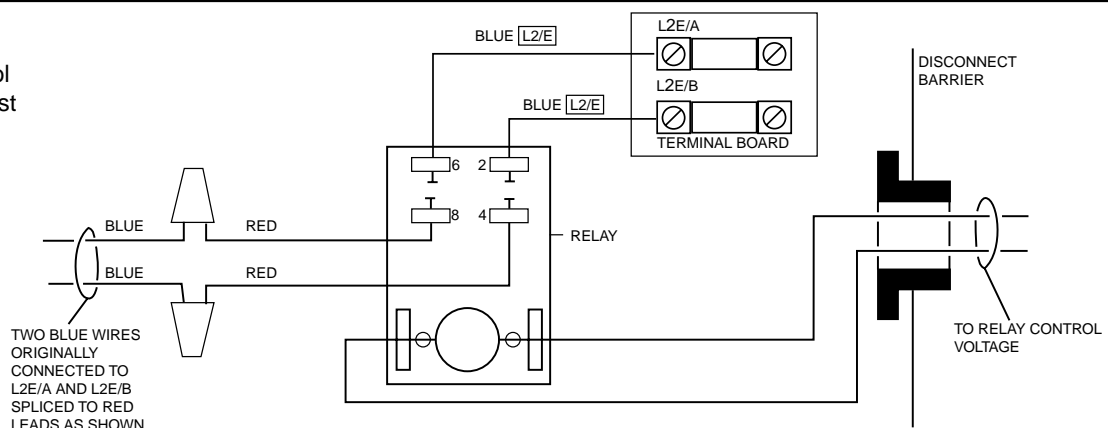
ol
st

BLUE L2/E

L2E/A

L2E/B

BLUE L2/E

TERMINAL BOARD

DISCONNECT BARRIER

6
2
8
4

BLUE
RED
BLUE
RED

RELAY

TWO BLUE WIRES ORIGINALLY CONNECTED TO L2E/A AND L2E/B SPLICED TO RED LEADS AS SHOWN

TO RELAY CONTROL VOLTAGE